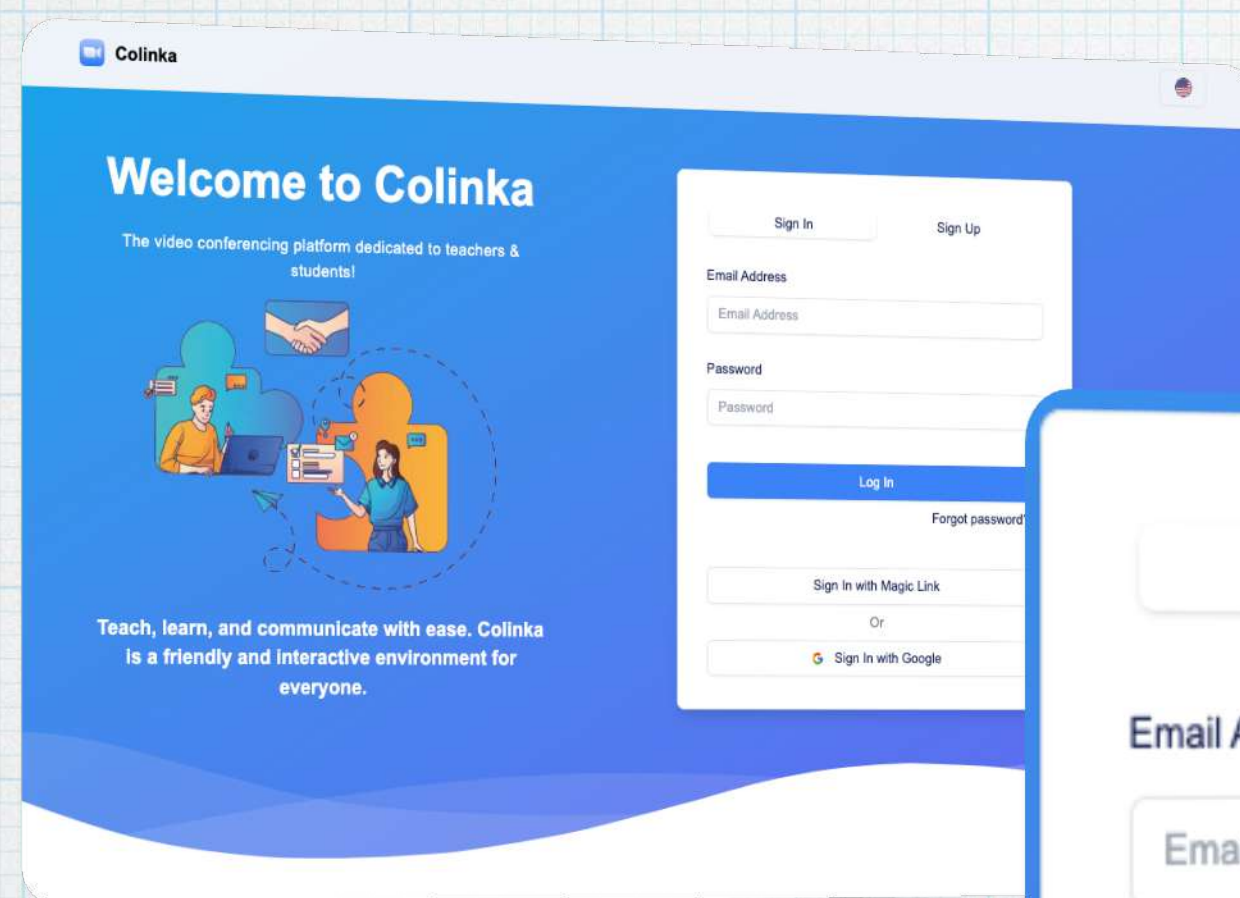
Colinka

Welcome to Colinka

The video conferencing platform dedicated to teachers & students!

Teach, learn, and communicate with ease. Colinka is a friendly and interactive environment for everyone.

Sign In

Sign Up

Email Address

Email Address

Password

Password

Log In

Forgot password?

Sign In with Magic Link

Or

Sign In with Google

Email A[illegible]

Ema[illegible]